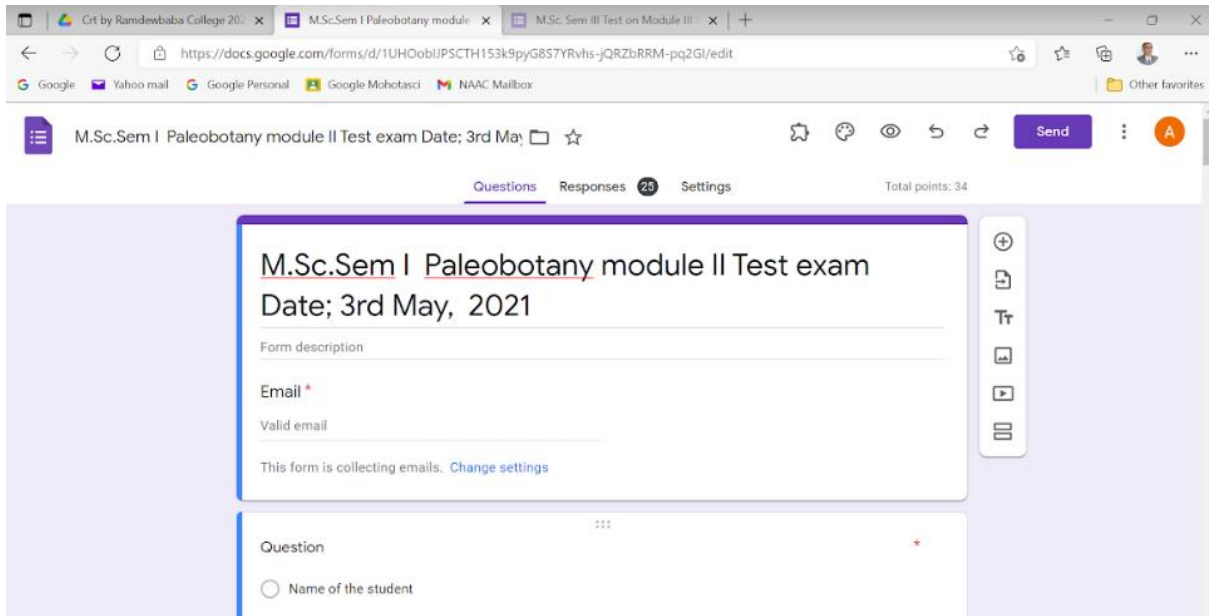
Crt by Ramdewbaba College 202 ×
M.Sc.Sem I Paleobotany module ×
M.Sc. Sem III Test on Module III ×
+

https://docs.google.com/forms/d/1UHOobIJPSCTH153k9pyG8S7YRvhs-jQRZbRRM-pq2GI/edit

Google  Yahoo mail  Google Personal  Google Mohotasci  NAAC Mailbox  Other favorites

M.Sc.Sem I Paleobotany module II Test exam Date; 3rd May

Send

A

Questions  Responses 25  Settings  Total points: 34

M.Sc.Sem I Paleobotany module II Test exam Date; 3rd May, 2021

Form description

Email *

Valid email

This form is collecting emails. Change settings

Question *

Name of the student